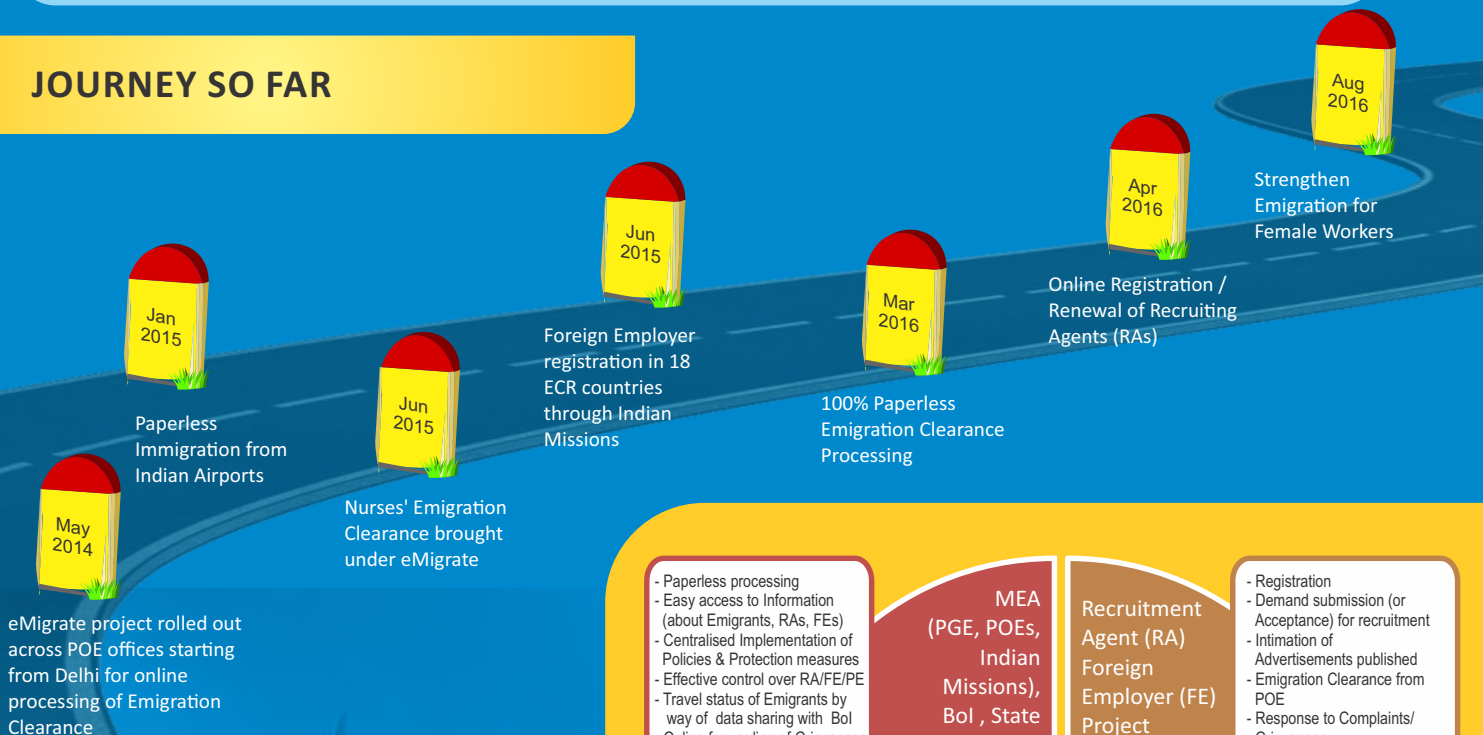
JOURNEY SO FAR

May 2014

eMigrate project rolled out across POE offices starting from Delhi for online processing of Emigration Clearance

Jan 2015

Paperless Immigration from Indian Airports

Jun 2015

Nurses' Emigration Clearance brought under eMigrate

Jun 2015

Foreign Employer registration in 18 ECR countries through Indian Missions

Mar 2016

100% Paperless Emigration Clearance Processing

Apr 2016

Online Registration / Renewal of Recruiting Agents (RAs)

Aug 2016

Strengthen Emigration for Female Workers

- Paperless processing
- Easy access to Information (about Emigrants, RAs, FEs)
- Centralised Implementation of Policies & Protection measures
- Effective control over RA/FE/PE
- Travel status of Emigrants by way of data sharing with BoI
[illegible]

MEA (PGE, POEs, Indian Missions), BoI , State

Recruitment Agent (RA) Foreign Employer (FE) Project

- Registration
- Demand submission (or Acceptance) for recruitment
- Intimation of Advertisements published
- Emigration Clearance from POE
- Response to Complaints/ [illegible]